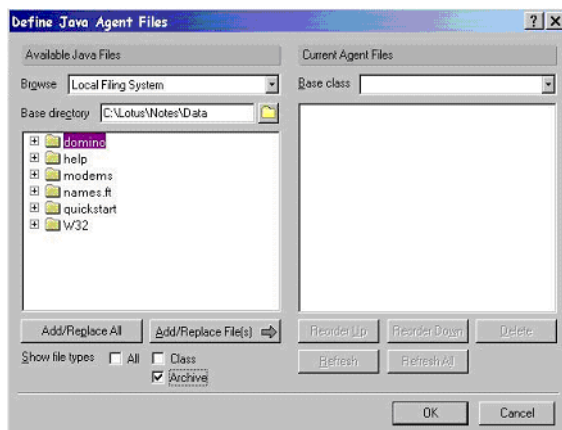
Define Java Agent Files

? X

Available Java Files

Browse Local Filing System

Base directory C:\Lotus\Notes\Data

domino
help
modems
names.ft
quickstart
W32

Add/Replace All

Add/Replace File(s)

Show file types All Class Archive

Current Agent Files

Base class

Reorder Up

Reorder Down

Delete

Refresh

Refresh All

OK

Cancel